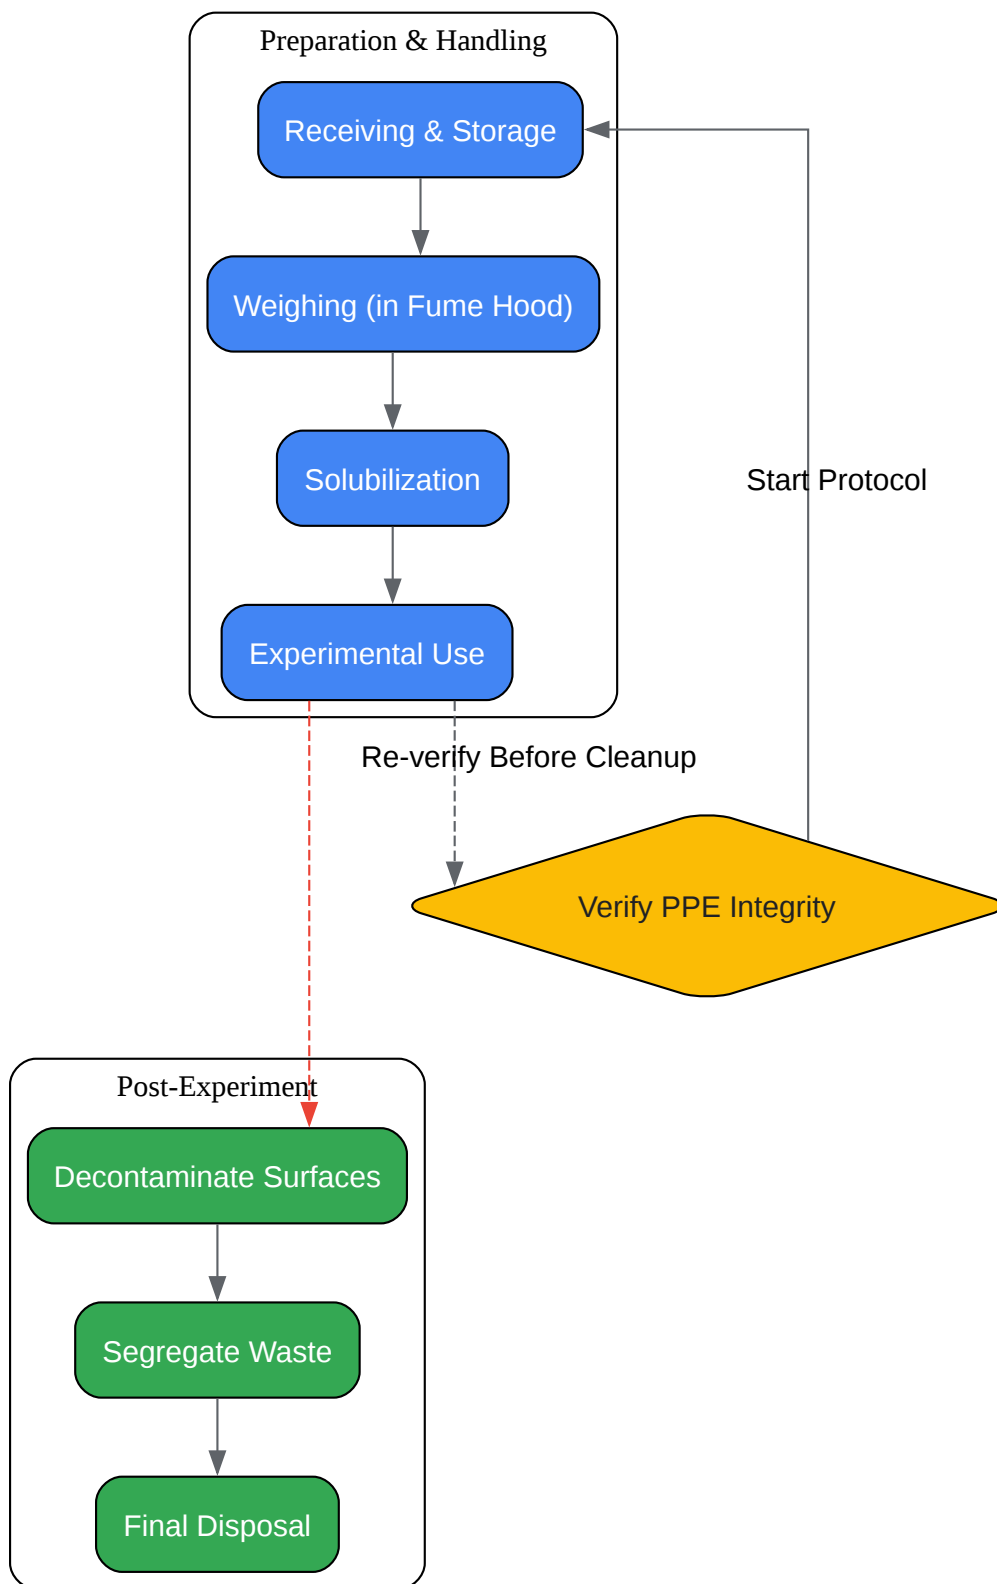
Preparation & Handling

Receiving & Storage

Weighing (in Fume Hood)

Solubilization

Experimental Use

Start Protocol

Re-verify Before Cleanup

Verify PPE Integrity

Post-Experiment

Decontaminate Surfaces

Segregate Waste

Final Disposal